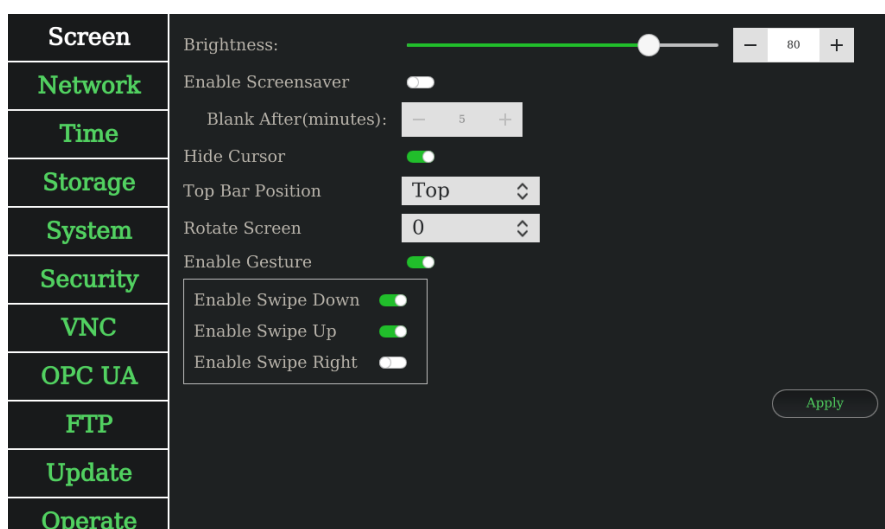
Screen
Network
Time
Storage
System
Security
VNC
OPC UA
FTP
Update
Operate

Brightness:
− 80 +
Enable Screensaver
Blank After(minutes):
− 5 +
Hide Cursor
Top Bar Position
Top
Rotate Screen
0
Enable Gesture
Enable Swipe Down
Enable Swipe Up
Enable Swipe Right
Apply